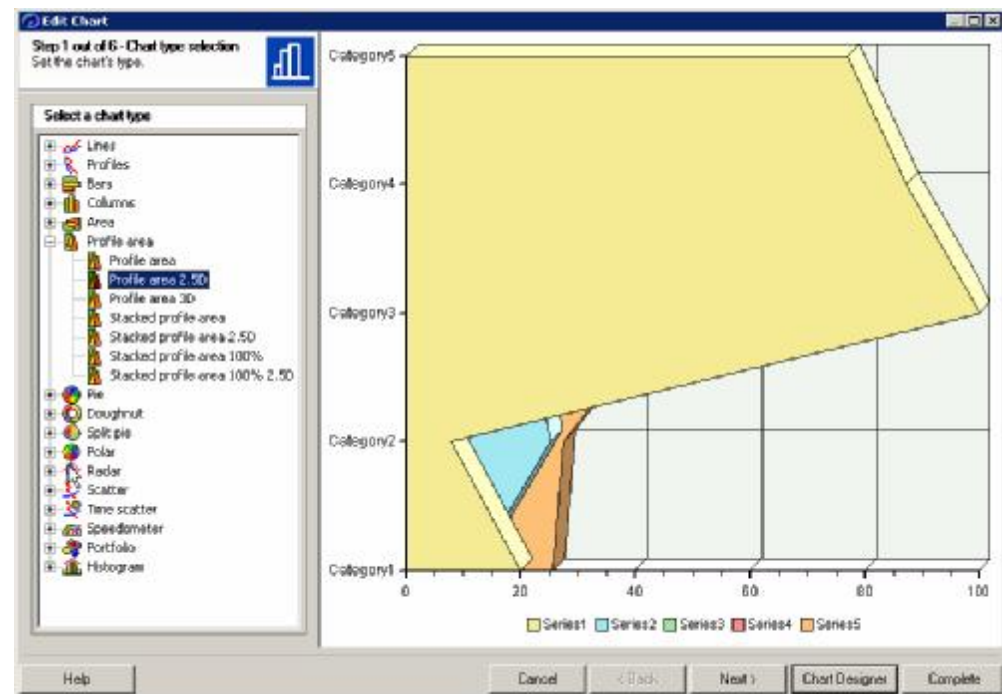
Edit Chart

Step 1 out of 6 - Chart type selection
Set the chart's type.

Select a chart type

Lines
Profiles
Bars
Columns
Area
Profile area
Profile area
Profile area 2.5D
Profile area 3D
Stacked profile area
Stacked profile area 2.5D
Stacked profile area 100%
Stacked profile area 100% 2.5D
Pie
Doughnut
Split pie
Polar
Radar
Scatter
Time scatter
Speedometer
Portfolio
Histogram

Category5
Category4
Category3
Category2
Category1
0
20
40
60
80
100

Series1 Series2 Series3 Series4 Series5

Help
Cancel
< Back
Next >
Chart Designer
Complete